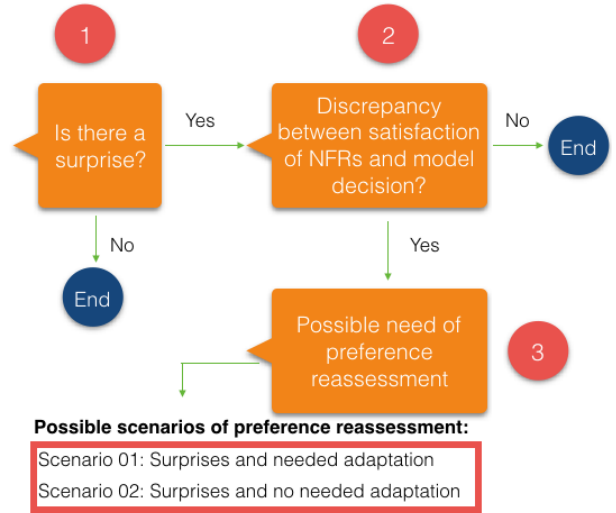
1

Is there a surprise?

Yes

2

Discrepancy between satisfaction of NFRs and model decision?

No

End

No

End

Yes

Possible need of preference reassessment

3

**Possible scenarios of preference reassessment:**

Scenario 01: Surprises and needed adaptation

Scenario 02: Surprises and no needed adaptation